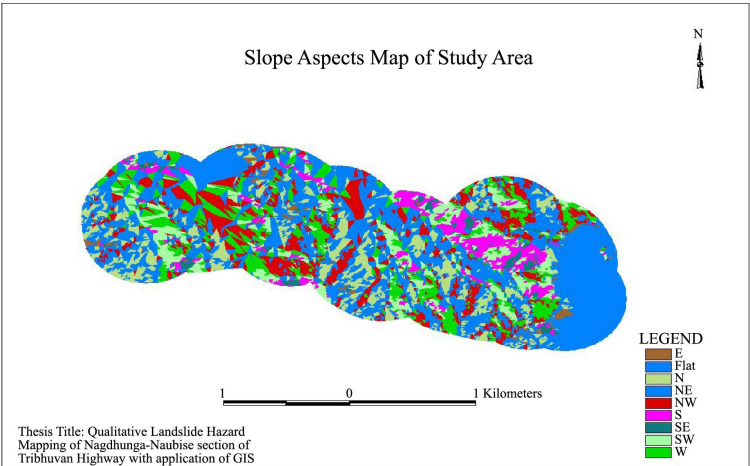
Slope Aspects Map of Study Area

N

LEGEND
E
Flat
N
NE
NW
S
SE
SW
W

1 0 1 Kilometers

Thesis Title: Qualitative Landslide Hazard Mapping of Nagdhunga-Naubise section of Tribhuvan Highway with application of GIS